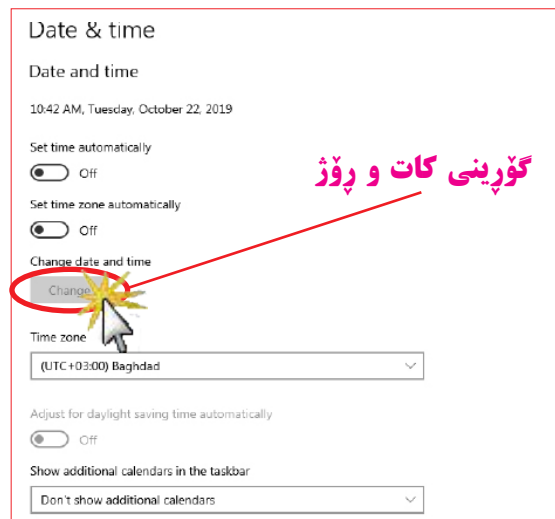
Date & time

Date and time

10:42 AM, Tuesday, October 22, 2019

Set time automatically

Off

گۆڕینی کات و ڕۆژ

Set time zone automatically

Off

Change date and time

Change

Time zone

(UTC+03:00) Baghdad

Adjust for daylight saving time automatically

Off

Show additional calendars in the taskbar

Don't show additional calendars